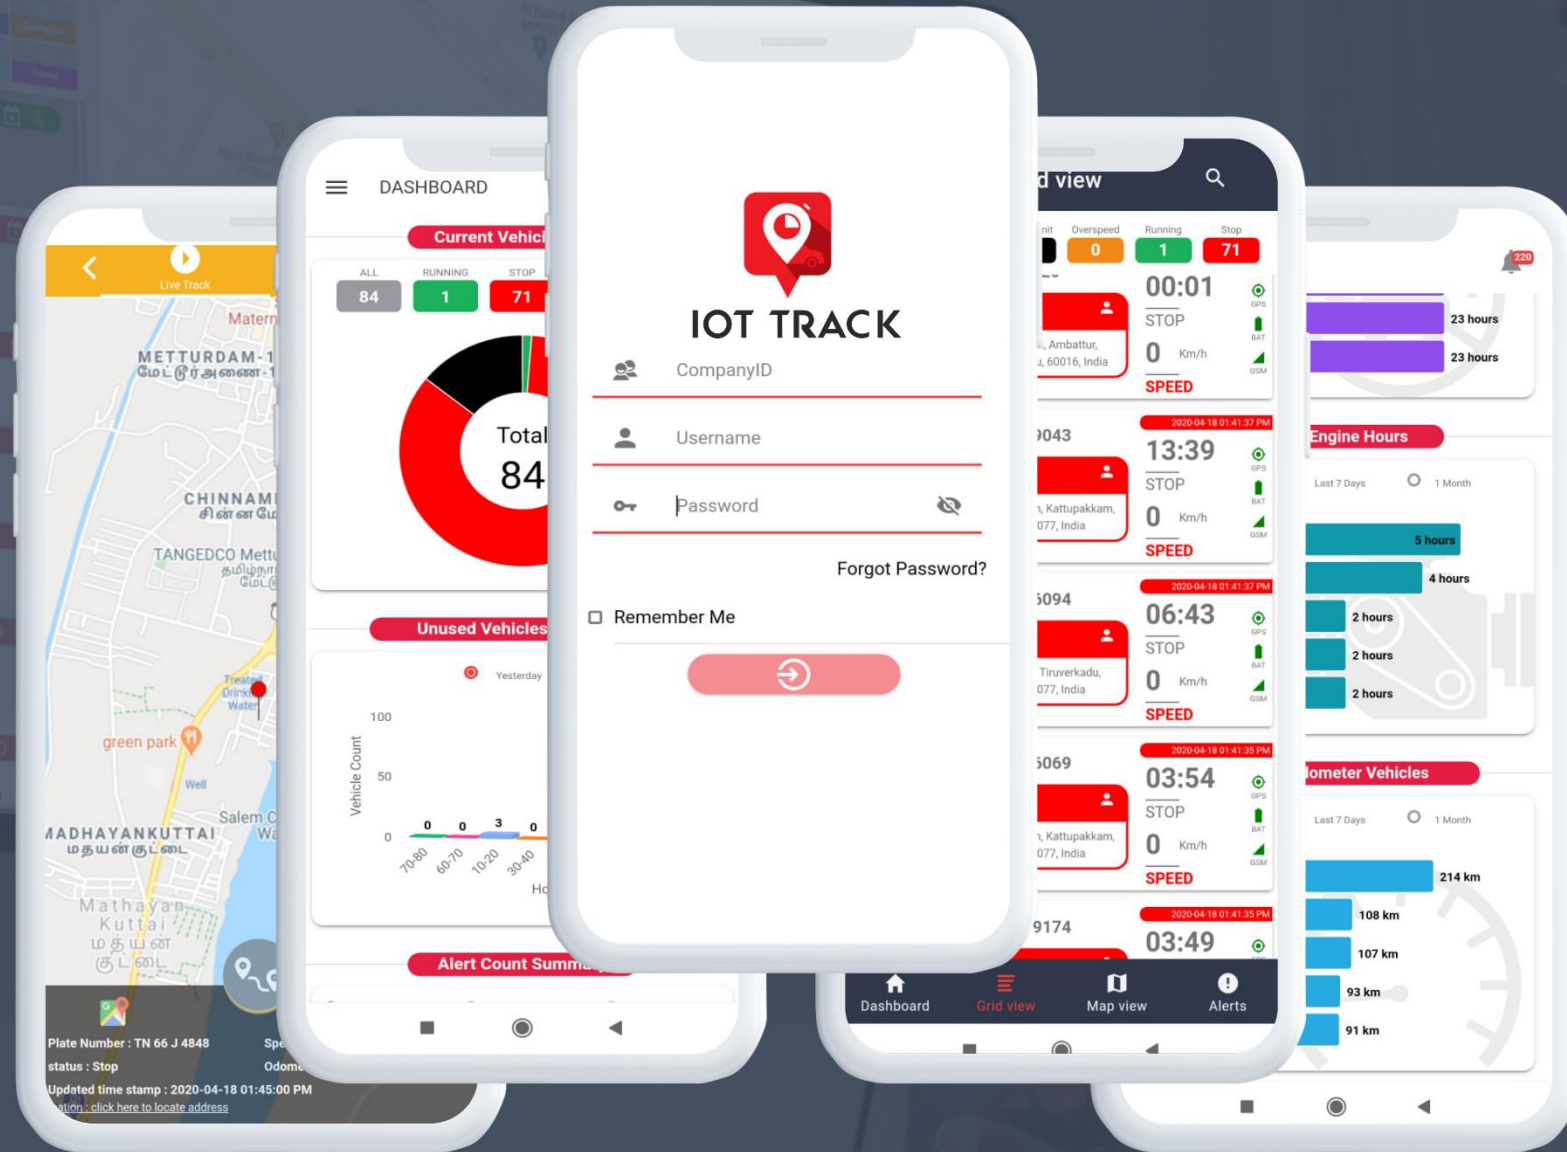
Live Track

Matern
METTURDAM-1
மேட்டூர் அணை-1
CHINNAM
சின்ன
TANGEDCO Mett
Treated Drink Water
green park
Well
Salem
MADHAYANKUTTAI
மதயன்குட்டை
Mathayan Kuttai
மதயன் குட்டை

Plate Number : TN 66 J 4848
status : Stop
Updated time stamp : 2020-04-18 01:45:00 PM
ation : click here to locate address

DASHBOARD
Current Vehic
ALL 84
RUNNING 1
STOP 71
Total
84
Unused Vehicles
Yesterday
100
50
0
Vehicle Count
0 0 3 0
70-80 60-70 10-20 30-40
Ho
Alert Count Summ

IOT TRACK
CompanyID
Username
Password
Forgot Password?
Remember Me

d view
Overspeed 0
Running 1
Stop 71
00:01
STOP
0 Km/h
SPEED
Ambattur, 60016, India
043
2020-04-18 01:41:37 PM
13:39
STOP
0 Km/h
SPEED
Kattupakkam, 077, India
5094
2020-04-18 01:41:37 PM
06:43
STOP
0 Km/h
SPEED
Tiruverkadu, 077, India
5069
2020-04-18 01:41:35 PM
03:54
STOP
0 Km/h
SPEED
Kattupakkam, 077, India
9174
2020-04-18 01:41:35 PM
03:49
GPS BAT GSM
Dashboard
Grid view
Map view
Alerts

220
23 hours
23 hours
Engine Hours
Last 7 Days
1 Month
5 hours
4 hours
2 hours
2 hours
2 hours
lometer Vehicles
Last 7 Days
1 Month
214 km
108 km
107 km
93 km
91 km